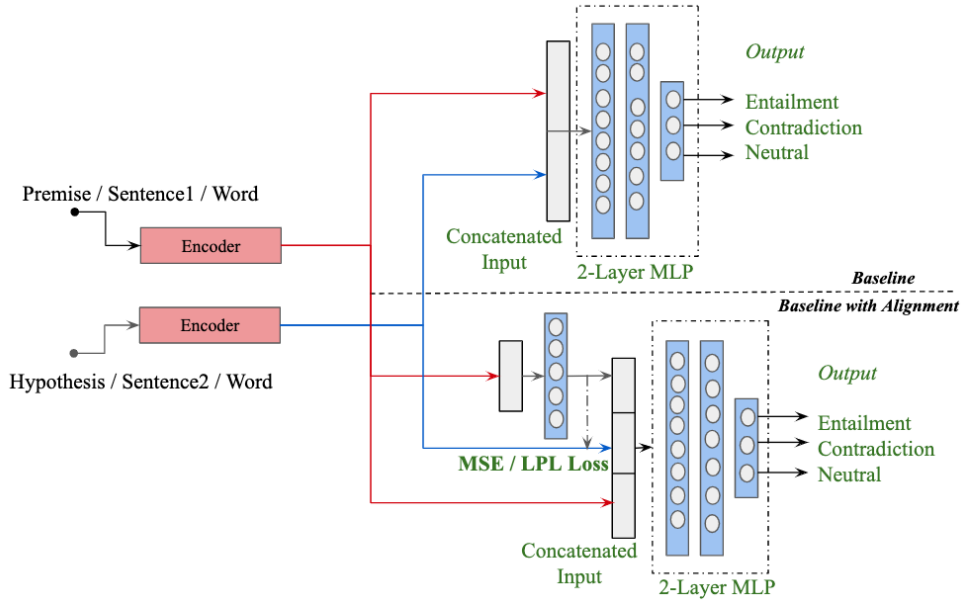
Output

Entailment
Contradiction
Neutral

Premise / Sentence1 / Word

Encoder

Concatenated Input

2-Layer MLP

Baseline

Baseline with Alignment

Encoder

Hypothesis / Sentence2 / Word

Output

Entailment
Contradiction
Neutral

MSE / LPL Loss

Concatenated Input

2-Layer MLP